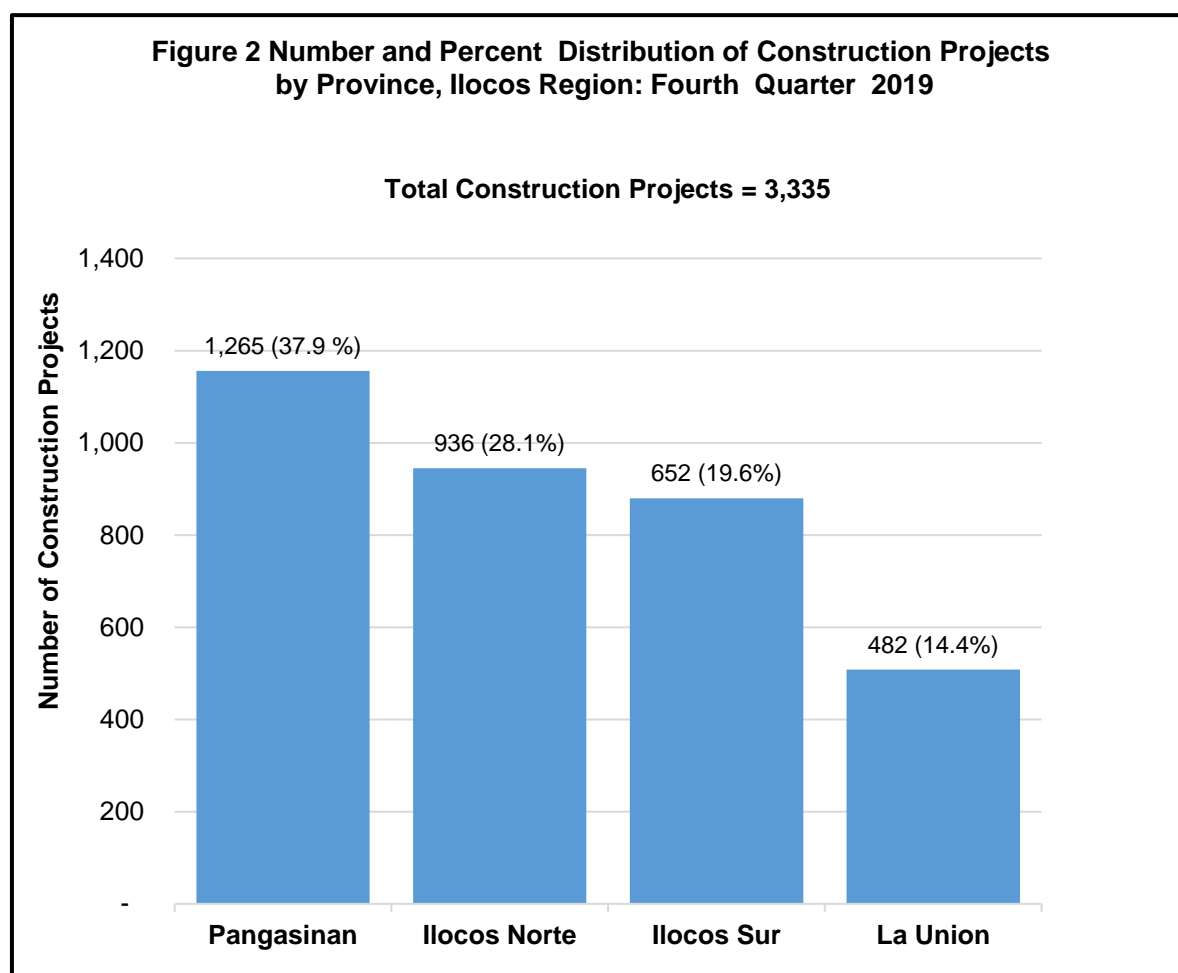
Figure 2 Number and Percent Distribution of Construction Projects by Province, Ilocos Region: Fourth Quarter 2019

Total Construction Projects = 3,335

Number of Construction Projects

1,400
1,200
1,000
800
600
400
200
-

1,265 (37.9 %)
936 (28.1%)
652 (19.6%)
482 (14.4%)

Pangasinan
Ilocos Norte
Ilocos Sur
La Union